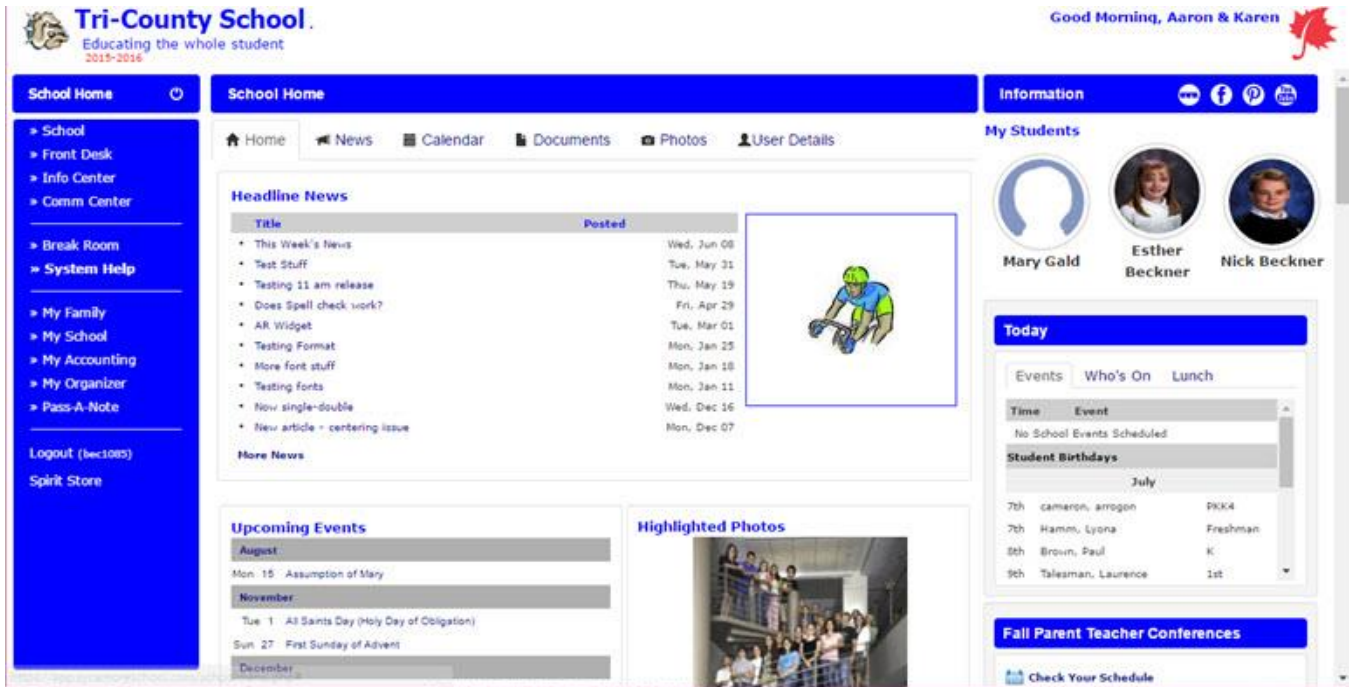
Tri-County School.
Educating the whole student
2015-2016

Good Morning, Aaron & Karen

School Home

» School
» Front Desk
» Info Center
» Comm Center

» Break Room
» System Help

» My Family
» My School
» My Accounting
» My Organizer
» Pass-A-Note

Logout (bec1085)
Spirit Store

School Home

Home News Calendar Documents Photos User Details

Headline News

| Title | Posted |
|---|---|
| This Week's News | Wed, Jun 08 |
| Test Stuff | Tue, May 31 |
| Testing 11 am release | Thu, May 19 |
| Does Spell check work? | Fri, Apr 29 |
| AR Widget | Tue, Mar 01 |
| Testing Format | Mon, Jan 25 |
| More font stuff | Mon, Jan 18 |
| Testing fonts | Mon, Jan 11 |
| Now single-double | Wed, Dec 16 |
| New article - centering issue | Mon, Dec 07 |

More News

Upcoming Events
August
Mon 15 Assumption of Mary
November
Tue 1 All Saints Day (Holy Day of Obligation)
Sun 27 First Sunday of Advent
December

Highlighted Photos

Information

My Students
Mary Gald
Esther Beckner
Nick Beckner

Today
Events Who's On Lunch

| Time | Event | |
|---|---|---|
| No School Events Scheduled | | |
| Student Birthdays | | |
| July | | |
| 7th | cameron, arrogon | PKK4 |
| 7th | Hamm, Lyona | Freshman |
| 8th | Brown, Paul | K |
| 9th | Talesman, Laurence | 1st |

Fall Parent Teacher Conferences

Check Your Schedule